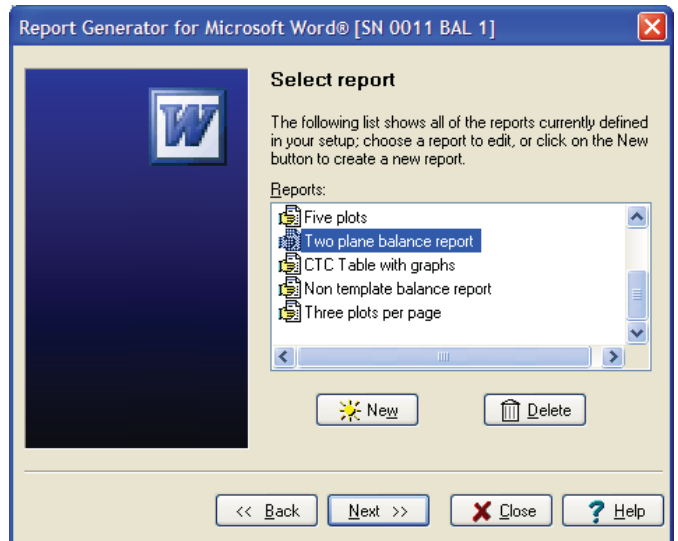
Report Generator for Microsoft Word® [SN 0011 BAL 1]

W

Select report

The following list shows all of the reports currently defined in your setup; choose a report to edit, or click on the New button to create a new report.

Reports:

Five plots
Two plane balance report
CTC Table with graphs
Non template balance report
Three plots per page

New

Delete

<< Back

Next >>

Close

Help